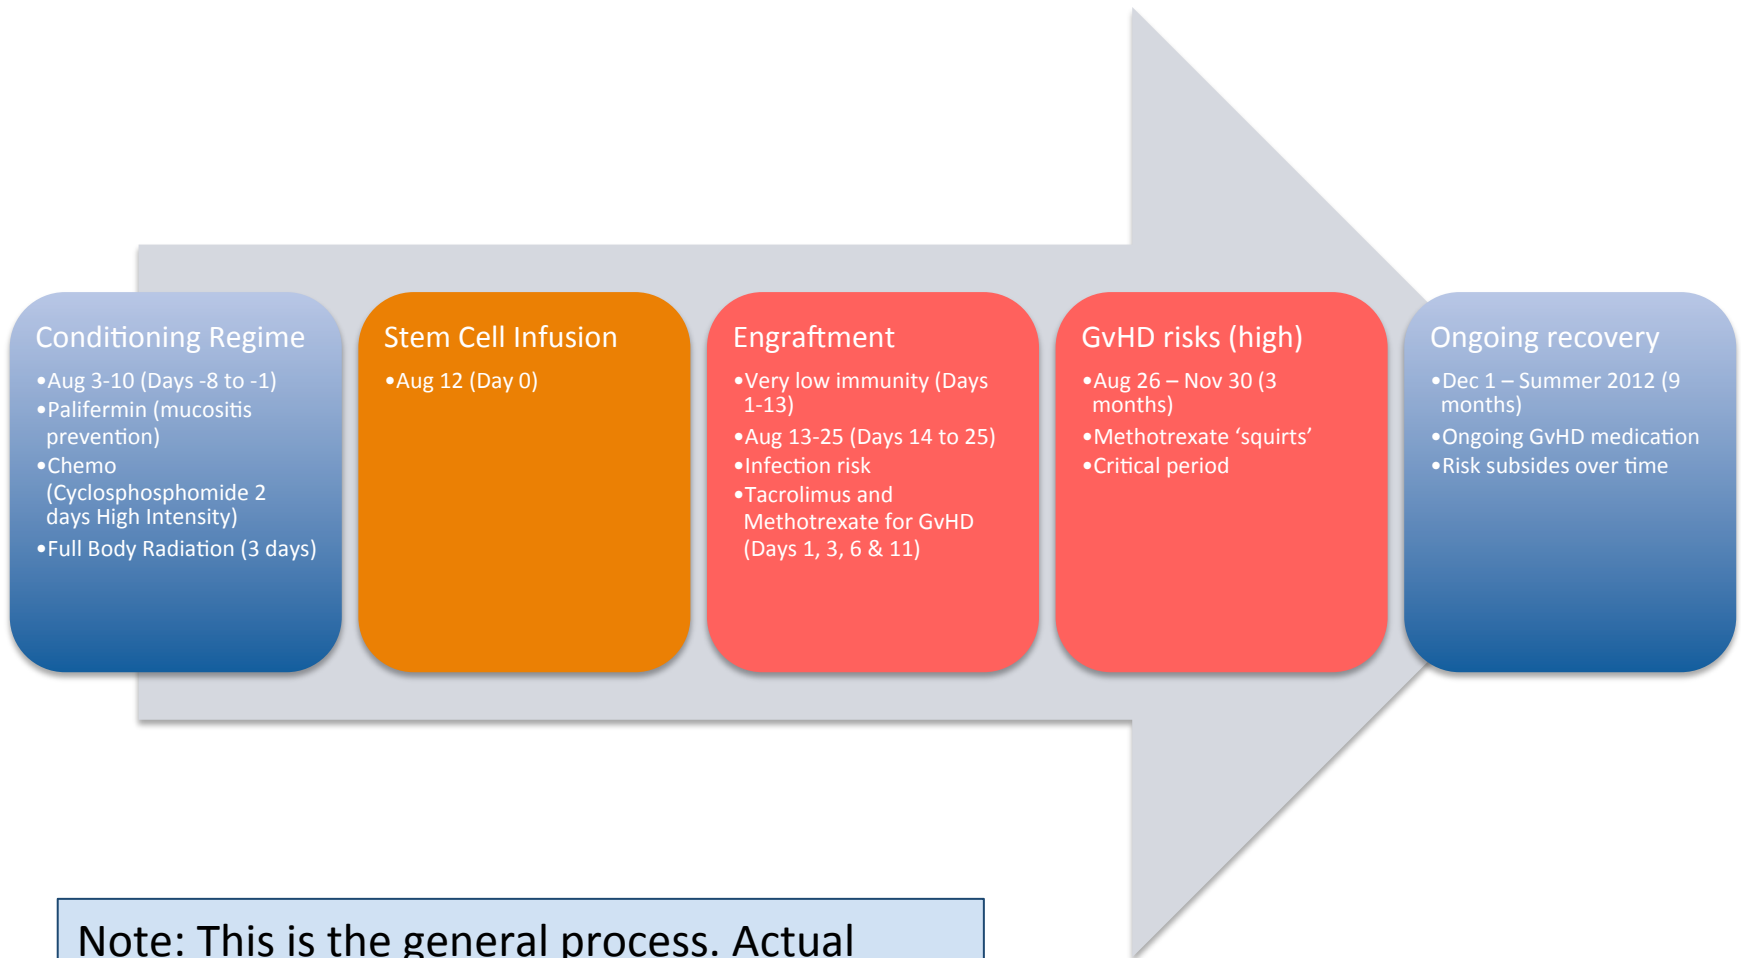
Conditioning Regime
•Aug 3-10 (Days -8 to -1)
•Palifermin (mucositis prevention)
•Chemo (Cyclosphosphomide 2 days High Intensity)
•Full Body Radiation (3 days)

Stem Cell Infusion
•Aug 12 (Day 0)

Engraftment
•Very low immunity (Days 1-13)
•Aug 13-25 (Days 14 to 25)
•Infection risk
•Tacrolimus and Methotrexate for GvHD (Days 1, 3, 6 & 11)

GvHD risks (high)
•Aug 26 – Nov 30 (3 months)
•Methotrexate 'squirts'
•Critical period

Ongoing recovery
•Dec 1 – Summer 2012 (9 months)
•Ongoing GvHD medication
•Risk subsides over time

Note: This is the general process. Actual